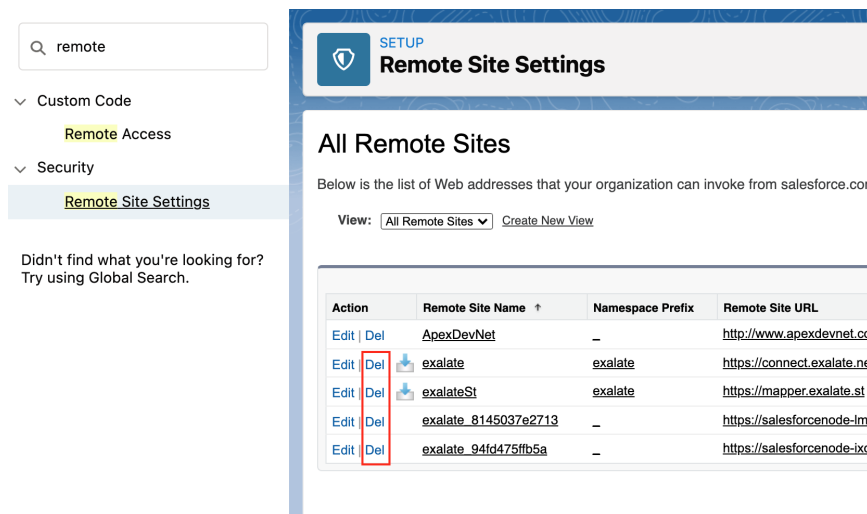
remote

Custom Code

Remote Access

Security

Remote Site Settings

Didn't find what you're looking for? Try using Global Search.

SETUP
Remote Site Settings

All Remote Sites

Below is the list of Web addresses that your organization can invoke from salesforce.co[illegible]

View: All Remote Sites Create New View

| Action | Remote Site Name ↑ | Namespace Prefix | Remote Site URL |
|---|---|---|---|
| Edit \| Del | ApexDevNet | _ | http://www.apexdevnet.c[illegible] |
| Edit \| Del | exalate | exalate | https://connect.exalate.n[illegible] |
| Edit \| Del | exalateSt | exalate | https://mapper.exalate.st |
| Edit \| Del | exalate_8145037e2713 | _ | https://salesforcenode-lm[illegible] |
| Edit \| Del | exalate_94fd475ffb5a | _ | https://salesforcenode-ix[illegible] |